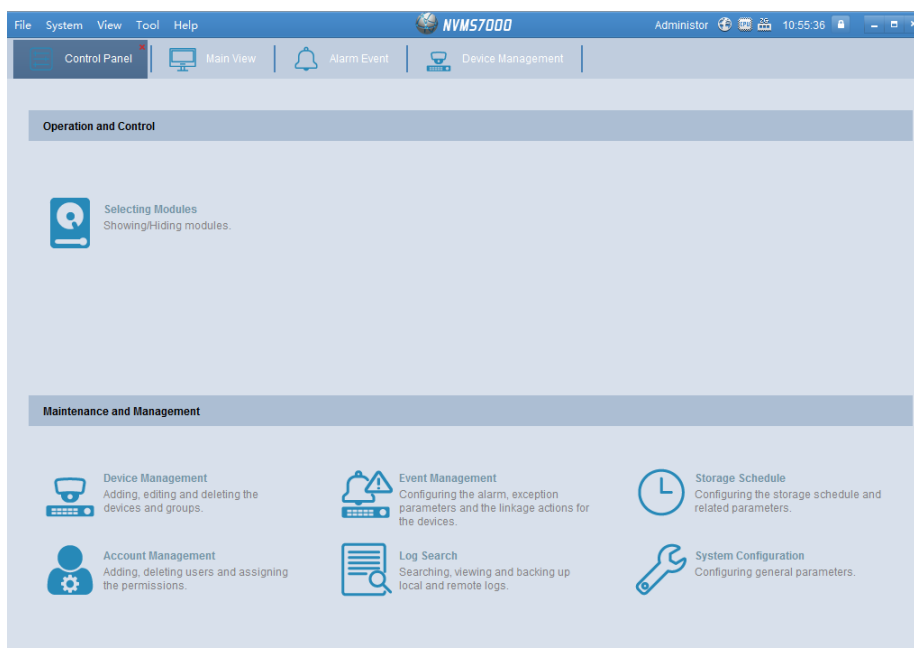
File System View Tool Help

NVMS7000

Administor 10:55:36

Control Panel

Main View

Alarm Event

Device Management

Operation and Control

Selecting Modules
Showing/Hiding modules.

Maintenance and Management

Device Management
Adding, editing and deleting the devices and groups.

Event Management
Configuring the alarm, exception parameters and the linkage actions for the devices.

Storage Schedule
Configuring the storage schedule and related parameters.

Account Management
Adding, deleting users and assigning the permissions.

Log Search
Searching, viewing and backing up local and remote logs.

System Configuration
Configuring general parameters.